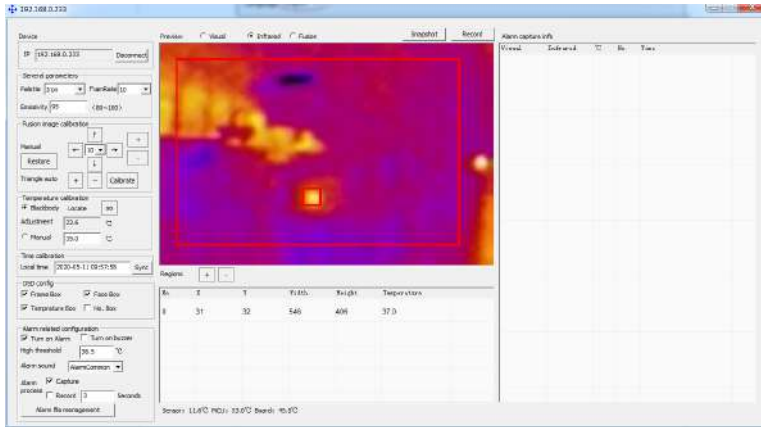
192.168.0.333

Device

IP 192.168.0.333 Disconnect

General parameters

Palette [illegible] FlamRate 10

Emissivity 95 (80~100)

Fusion image calibration

Manual ← 10 → + -

Restore

Triangle auto + - Calibrate

Temperature calibration

Blackbody Locate 80

Adjustment 33.6 ℃

Manual 35.0 ℃

Time calibration

Local time 2020-03-11 09:57:55 Sync

OSD config

Frame Box Face Box

Temperature Box Hi. Box

Alarm related configuration

Turn on Alarm Turn on buzzer

High threshold 36.5 ℃

Alarm sound AlarmCommon

Alarm process Capture

Record 3 Seconds

Alarm file management

Preview: Visual Infrared Fusion

Snapshot Record

Regions + -

| No | X | Y | Width | Height | Temperature |
|---|---|---|---|---|---|
| 0 | 31 | 32 | 546 | 409 | 37.0 |

Sensor: 11.6℃ MCU: 33.6℃ Board: 40.5℃

Alarm capture info

| Visual | Infrared | ℃ | No | Time |
|---|---|---|---|---|